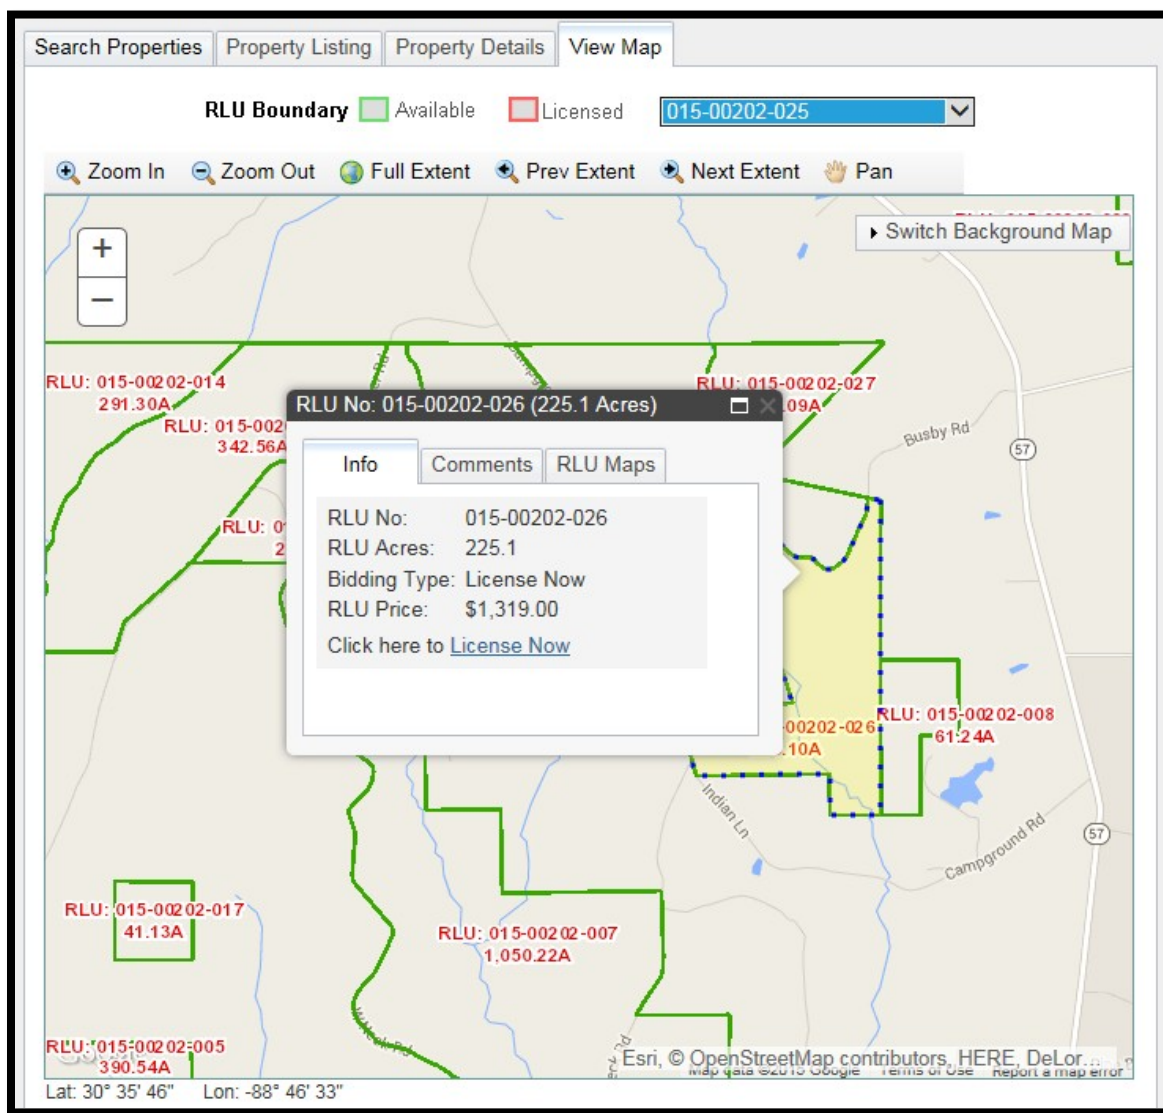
Search Properties | Property Listing | Property Details | View Map

RLU Boundary Available Licensed 015-00202-025

Zoom In Zoom Out Full Extent Prev Extent Next Extent Pan

Switch Background Map

+
−

RLU: 015-00202-014
291.30A

RLU: 015-002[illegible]
342.56A

RLU: 0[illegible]
2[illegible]

RLU: 015-00202-027
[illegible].09A

Busby Rd

57

RLU No: 015-00202-026 (225.1 Acres)

Info | Comments | RLU Maps

RLU No: 015-00202-026
RLU Acres: 225.1
Bidding Type: License Now
RLU Price: $1,319.00
Click here to License Now

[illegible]00202-026
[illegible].10A

RLU: 015-00202-008
61.24A

Indian Ln

Campground Rd

57

RLU: 015-00202-017
41.13A

RLU: 015-00202-007
1,050.22A

RLU: 015-00202-005
390.54A

Esri, © OpenStreetMap contributors, HERE, DeLor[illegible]
Map data ©2015 Google Terms of Use Report a map error

Lat: 30° 35' 46" Lon: -88° 46' 33"